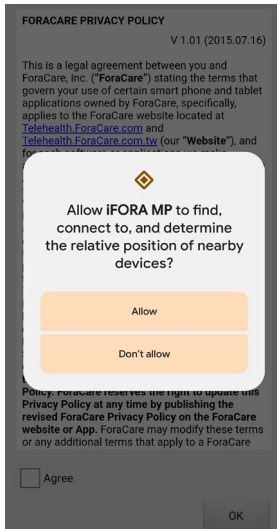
FORACARE PRIVACY POLICY

V 1.01 (2015.07.16)

This is a legal agreement between you and ForaCare, Inc. ("**ForaCare**") stating the terms that govern your use of certain smart phone and tablet applications owned by ForaCare, specifically, applies to the ForaCare website located at Telehealth.ForaCare.com and Telehealth.ForaCare.com.tw (our "**Website**"), and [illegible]

Allow **iFORA MP** to find, connect to, and determine the relative position of nearby devices?

Allow

Don't allow

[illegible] Policy. ForaCare reserves the right to update this Privacy Policy at any time by publishing the revised ForaCare Privacy Policy on the ForaCare website or App. ForaCare may modify these terms or any additional terms that apply to a ForaCare

Agree

OK